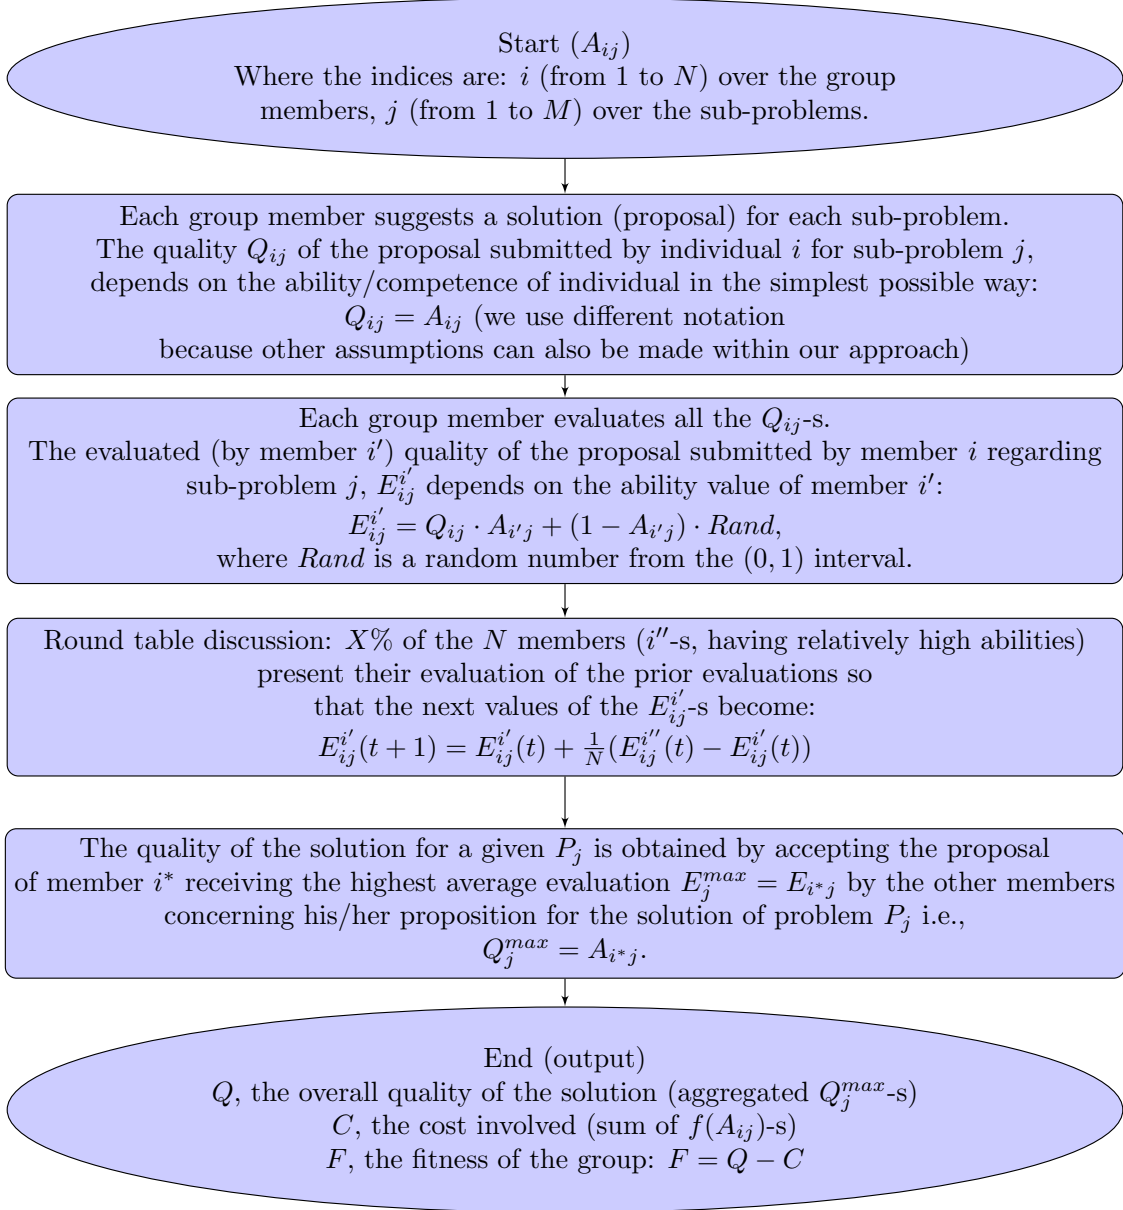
Start ($A_{ij}$)
Where the indices are: $i$ (from 1 to $N$) over the group members, $j$ (from 1 to $M$) over the sub-problems.

Each group member suggests a solution (proposal) for each sub-problem.
The quality $Q_{ij}$ of the proposal submitted by individual $i$ for sub-problem $j$, depends on the ability/competence of individual in the simplest possible way:
$Q_{ij} = A_{ij}$ (we use different notation
because other assumptions can also be made within our approach)

Each group member evaluates all the $Q_{ij}$-s.
The evaluated (by member $i'$) quality of the proposal submitted by member $i$ regarding sub-problem $j$, $E_{ij}^{i'}$ depends on the ability value of member $i'$:
$E_{ij}^{i'} = Q_{ij} \cdot A_{i'j} + (1 - A_{i'j}) \cdot Rand$,
where $Rand$ is a random number from the $(0,1)$ interval.

Round table discussion: $X\%$ of the $N$ members ($i''$-s, having relatively high abilities) present their evaluation of the prior evaluations so that the next values of the $E_{ij}^{i'}$-s become:
$E_{ij}^{i'}(t+1) = E_{ij}^{i'}(t) + \frac{1}{N}(E_{ij}^{i''}(t) - E_{ij}^{i'}(t))$

The quality of the solution for a given $P_j$ is obtained by accepting the proposal of member $i^*$ receiving the highest average evaluation $E_j^{max} = E_{i^*j}$ by the other members concerning his/her proposition for the solution of problem $P_j$ i.e.,
$Q_j^{max} = A_{i^*j}$.

End (output)
$Q$, the overall quality of the solution (aggregated $Q_j^{max}$-s)
$C$, the cost involved (sum of $f(A_{ij})$-s)
$F$, the fitness of the group: $F = Q - C$